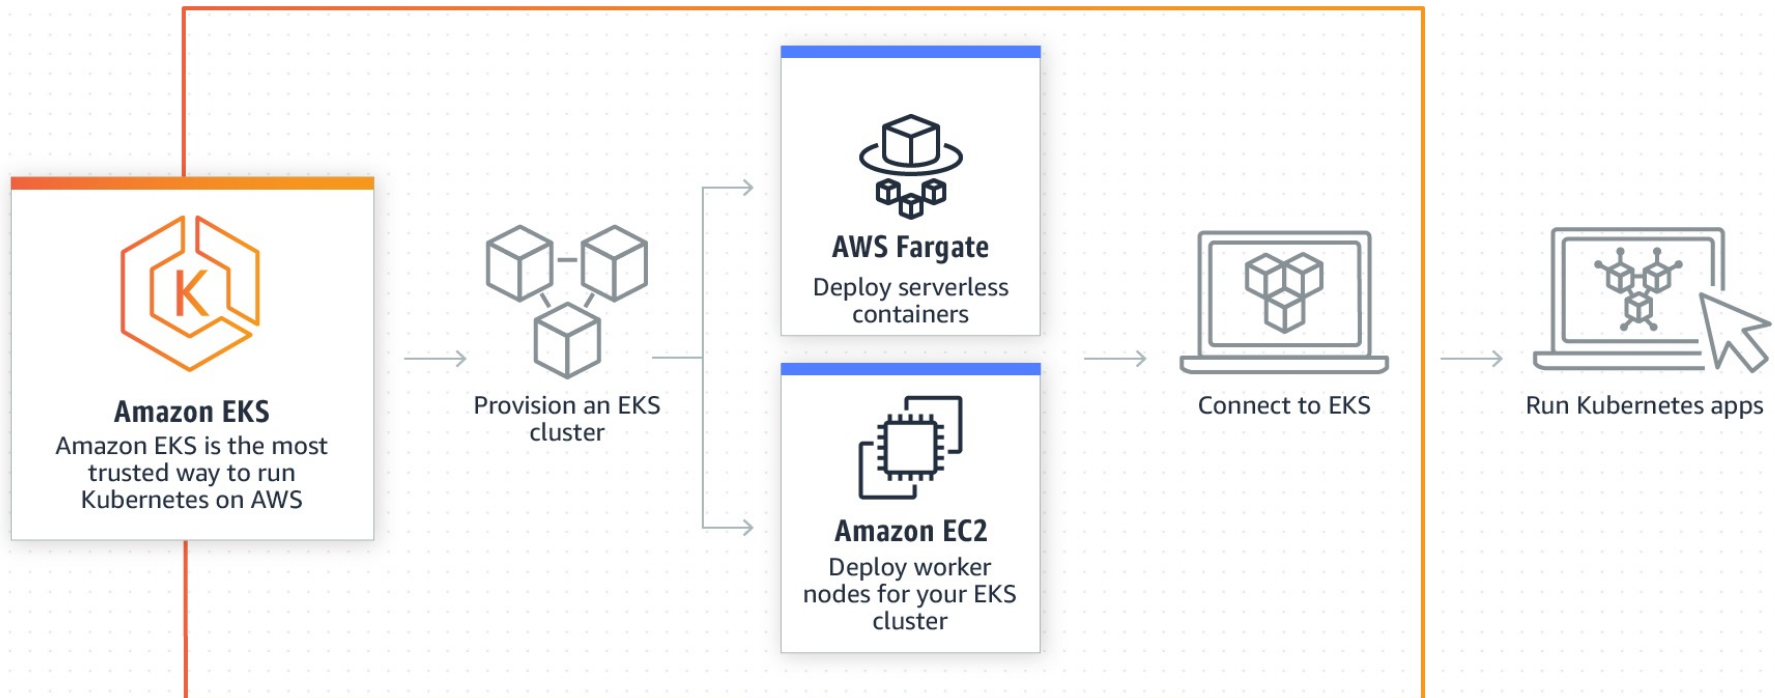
K

Amazon EKS
Amazon EKS is the most trusted way to run Kubernetes on AWS

Provision an EKS cluster

AWS Fargate
Deploy serverless containers

Amazon EC2
Deploy worker nodes for your EKS cluster

Connect to EKS

Run Kubernetes apps